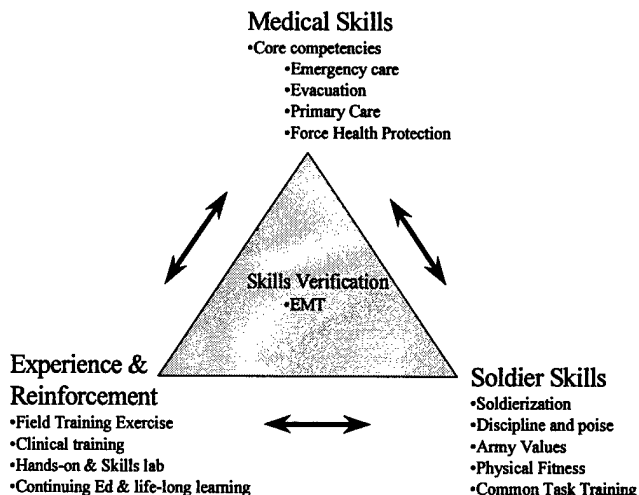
Medical Skills
•Core competencies
•Emergency care
•Evacuation
•Primary Care
•Force Health Protection

Skills Verification
•EMT

Experience & Reinforcement
•Field Training Exercise
•Clinical training
•Hands-on & Skills lab
•Continuing Ed & life-long learning

Soldier Skills
•Soldierization
•Discipline and poise
•Army Values
•Physical Fitness
•Common Task Training